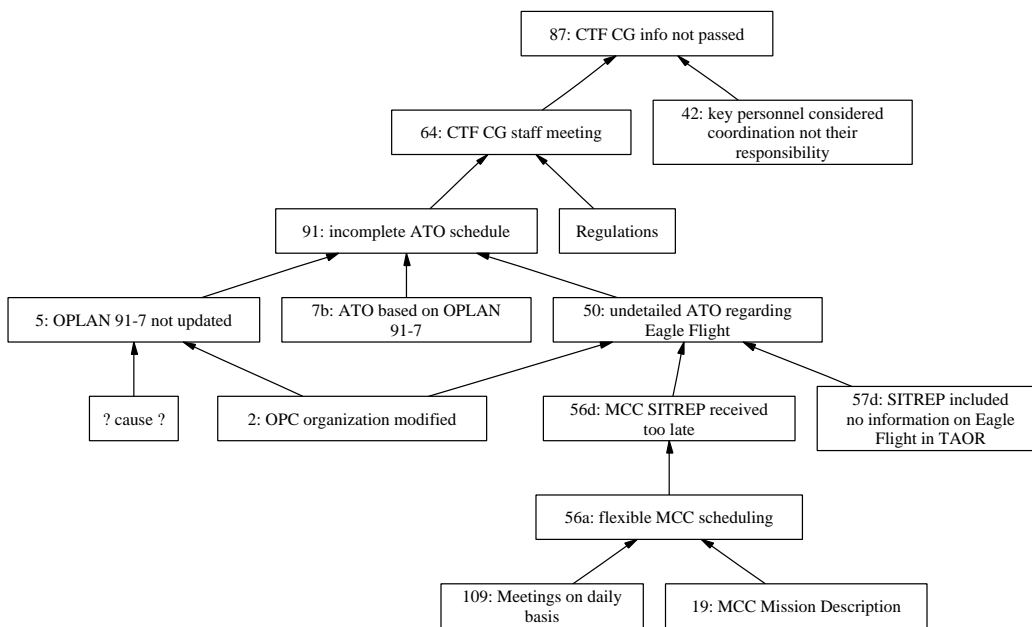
87: CTF CG info not passed

64: CTF CG staff meeting

42: key personnel considered coordination not their responsibility

91: incomplete ATO schedule

Regulations

5: OPLAN 91-7 not updated

7b: ATO based on OPLAN 91-7

50: undetailed ATO regarding Eagle Flight

? cause ?

2: OPC organization modified

56d: MCC SITREP received too late

57d: SITREP included no information on Eagle Flight in TAOR

56a: flexible MCC scheduling

109: Meetings on daily basis

19: MCC Mission Description